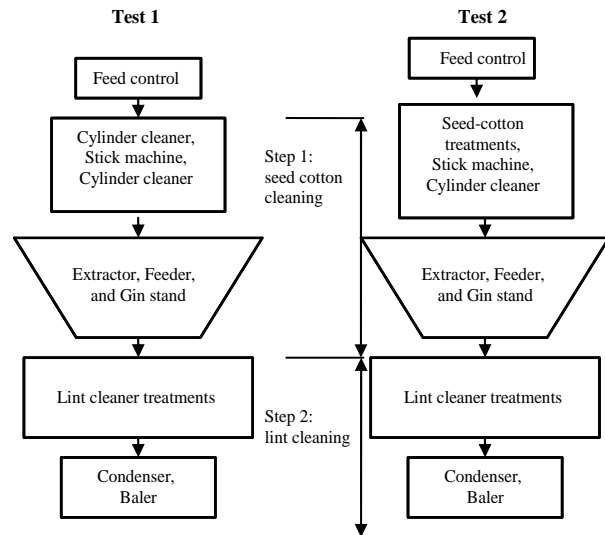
Test 1

Feed control

Cylinder cleaner, Stick machine, Cylinder cleaner

Extractor, Feeder, and Gin stand

Lint cleaner treatments

Condenser, Baler

Step 1: seed cotton cleaning

Step 2: lint cleaning

Test 2

Feed control

Seed-cotton treatments, Stick machine, Cylinder cleaner

Extractor, Feeder, and Gin stand

Lint cleaner treatments

Condenser, Baler